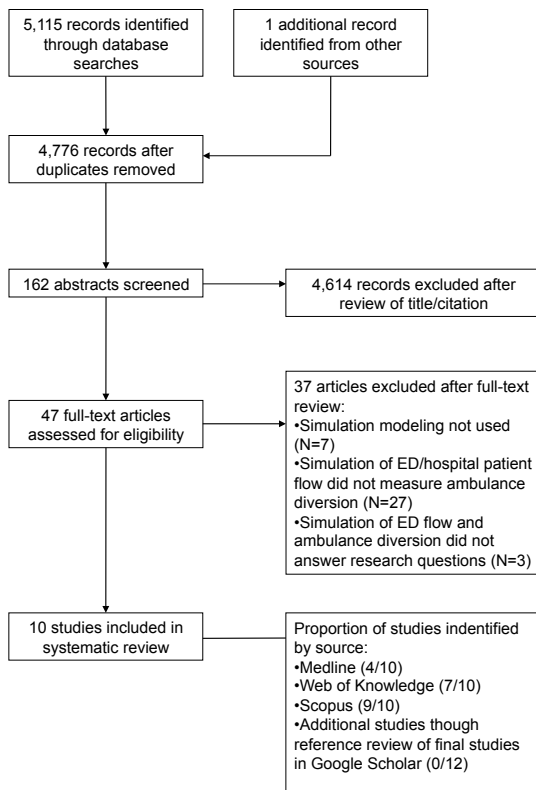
5,115 records identified through database searches

1 additional record identified from other sources

4,776 records after duplicates removed

162 abstracts screened

4,614 records excluded after review of title/citation

47 full-text articles assessed for eligibility

37 articles excluded after full-text review:
•Simulation modeling not used (N=7)
•Simulation of ED/hospital patient flow did not measure ambulance diversion (N=27)
•Simulation of ED flow and ambulance diversion did not answer research questions (N=3)

10 studies included in systematic review

Proportion of studies indentified by source:
•Medline (4/10)
•Web of Knowledge (7/10)
•Scopus (9/10)
•Additional studies though reference review of final studies in Google Scholar (0/12)